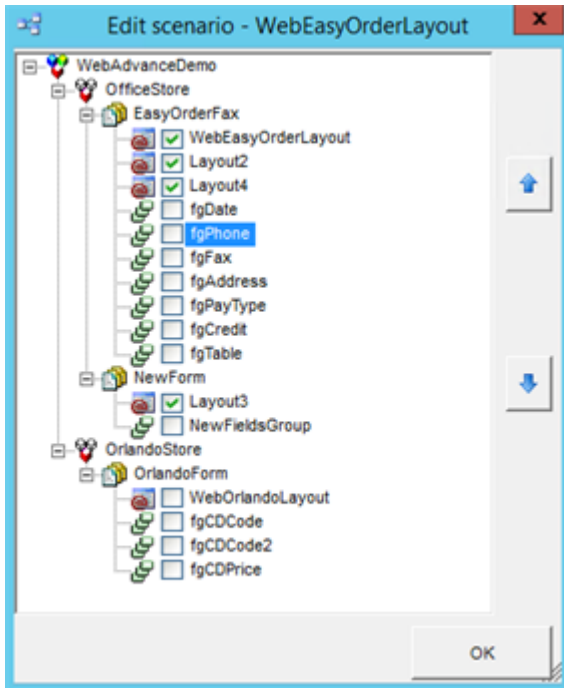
Edit scenario - WebEasyOrderLayout

WebAdvanceDemo
OfficeStore
EasyOrderFax
WebEasyOrderLayout
Layout2
Layout4
fgDate
fgPhone
fgFax
fgAddress
fgPayType
fgCredit
fgTable
NewForm
Layout3
NewFieldsGroup
OrlandoStore
OrlandoForm
WebOrlandoLayout
fgCDCode
fgCDCode2
fgCDPrice

OK